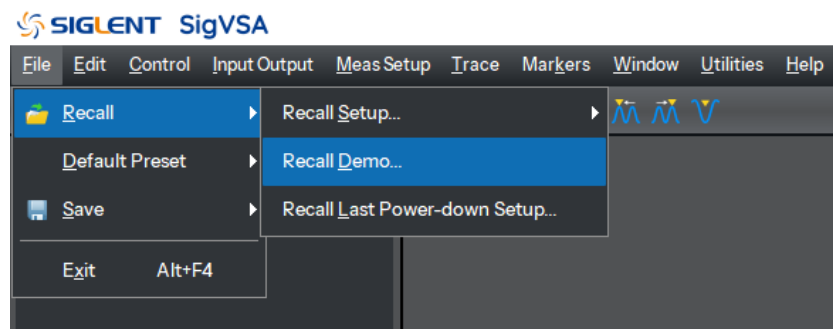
SIGLENT SigVSA

File Edit Control Input Output Meas Setup Trace Markers Window Utilities Help

Recall

Default Preset

Save

Exit Alt+F4

Recall Setup...

Recall Demo...

Recall Last Power-down Setup...